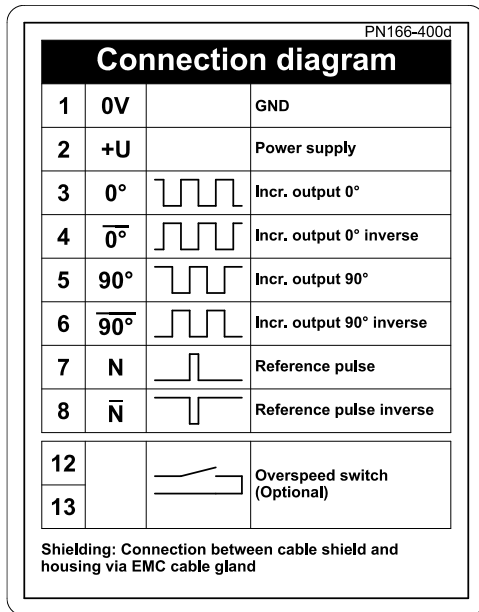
PN166-400d

Connection diagram

| | | | |
|---|---|---|---|
| 1 | 0V | | GND |
| 2 | +U | | Power supply |
| 3 | 0° | | Incr. output 0° |
| 4 | $\overline{0°}$ | | Incr. output 0° inverse |
| 5 | 90° | | Incr. output 90° |
| 6 | $\overline{90°}$ | | Incr. output 90° inverse |
| 7 | N | | Reference pulse |
| 8 | $\overline{N}$ | | Reference pulse inverse |

| | | | |
|---|---|---|---|
| 12 | | | Overspeed switch (Optional) |
| 13 | | | |

Shielding: Connection between cable shield and housing via EMC cable gland